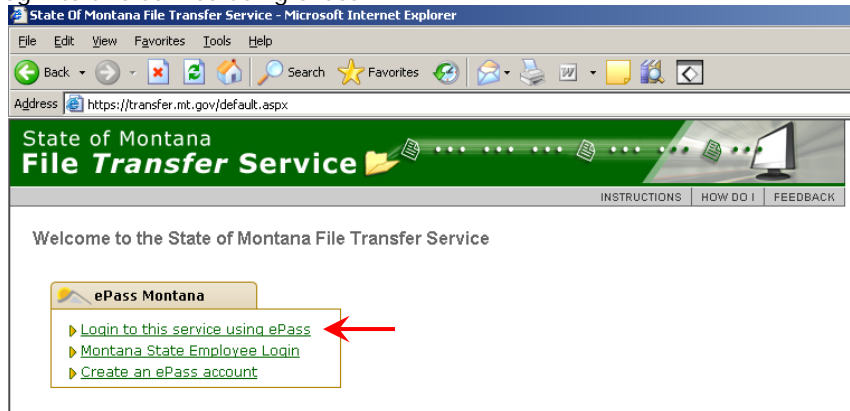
State Of Montana File Transfer Service - Microsoft Internet Explorer

File Edit View Favorites Tools Help

Back Search Favorites

Address https://transfer.mt.gov/default.aspx

State of Montana
File Transfer Service

INSTRUCTIONS | HOW DO I | FEEDBACK

Welcome to the State of Montana File Transfer Service

ePass Montana

Login to this service using ePass
Montana State Employee Login
Create an ePass account